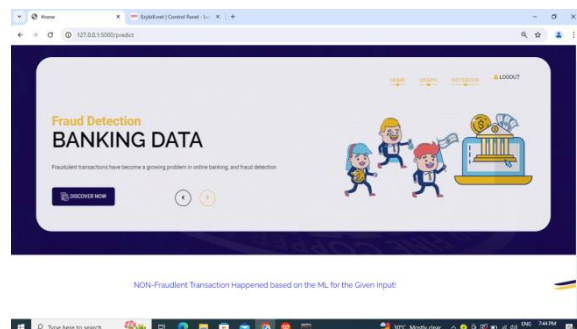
Home
XrylxEvent | Control Panel - Lo
127.0.0.1:5000/predict

HOME GRAPH NOTEBOOK LOGOUT

Fraud Detection
BANKING DATA

Fraudulent transactions have become a growing problem in online banking, and fraud detection

DISCOVER NOW

NON-Fraudlent Transaction Happened based on the ML for the Given Input!

Type here to search
30°C Mostly clear
ENG
7:44 PM